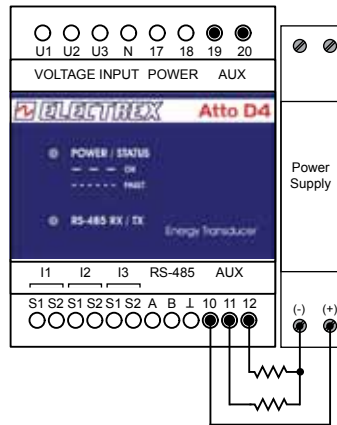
U1 U2 U3 N 17 18 19 20
VOLTAGE INPUT POWER AUX

ELECTREX Atto D4

POWER / STATUS
ON
FAULT

RS-485 RX / TX
Energy Transducer

I1 I2 I3 RS-485 AUX
S1 S2 S1 S2 S1 S2 A B ⊥ 10 11 12

Power Supply

(-) (+)